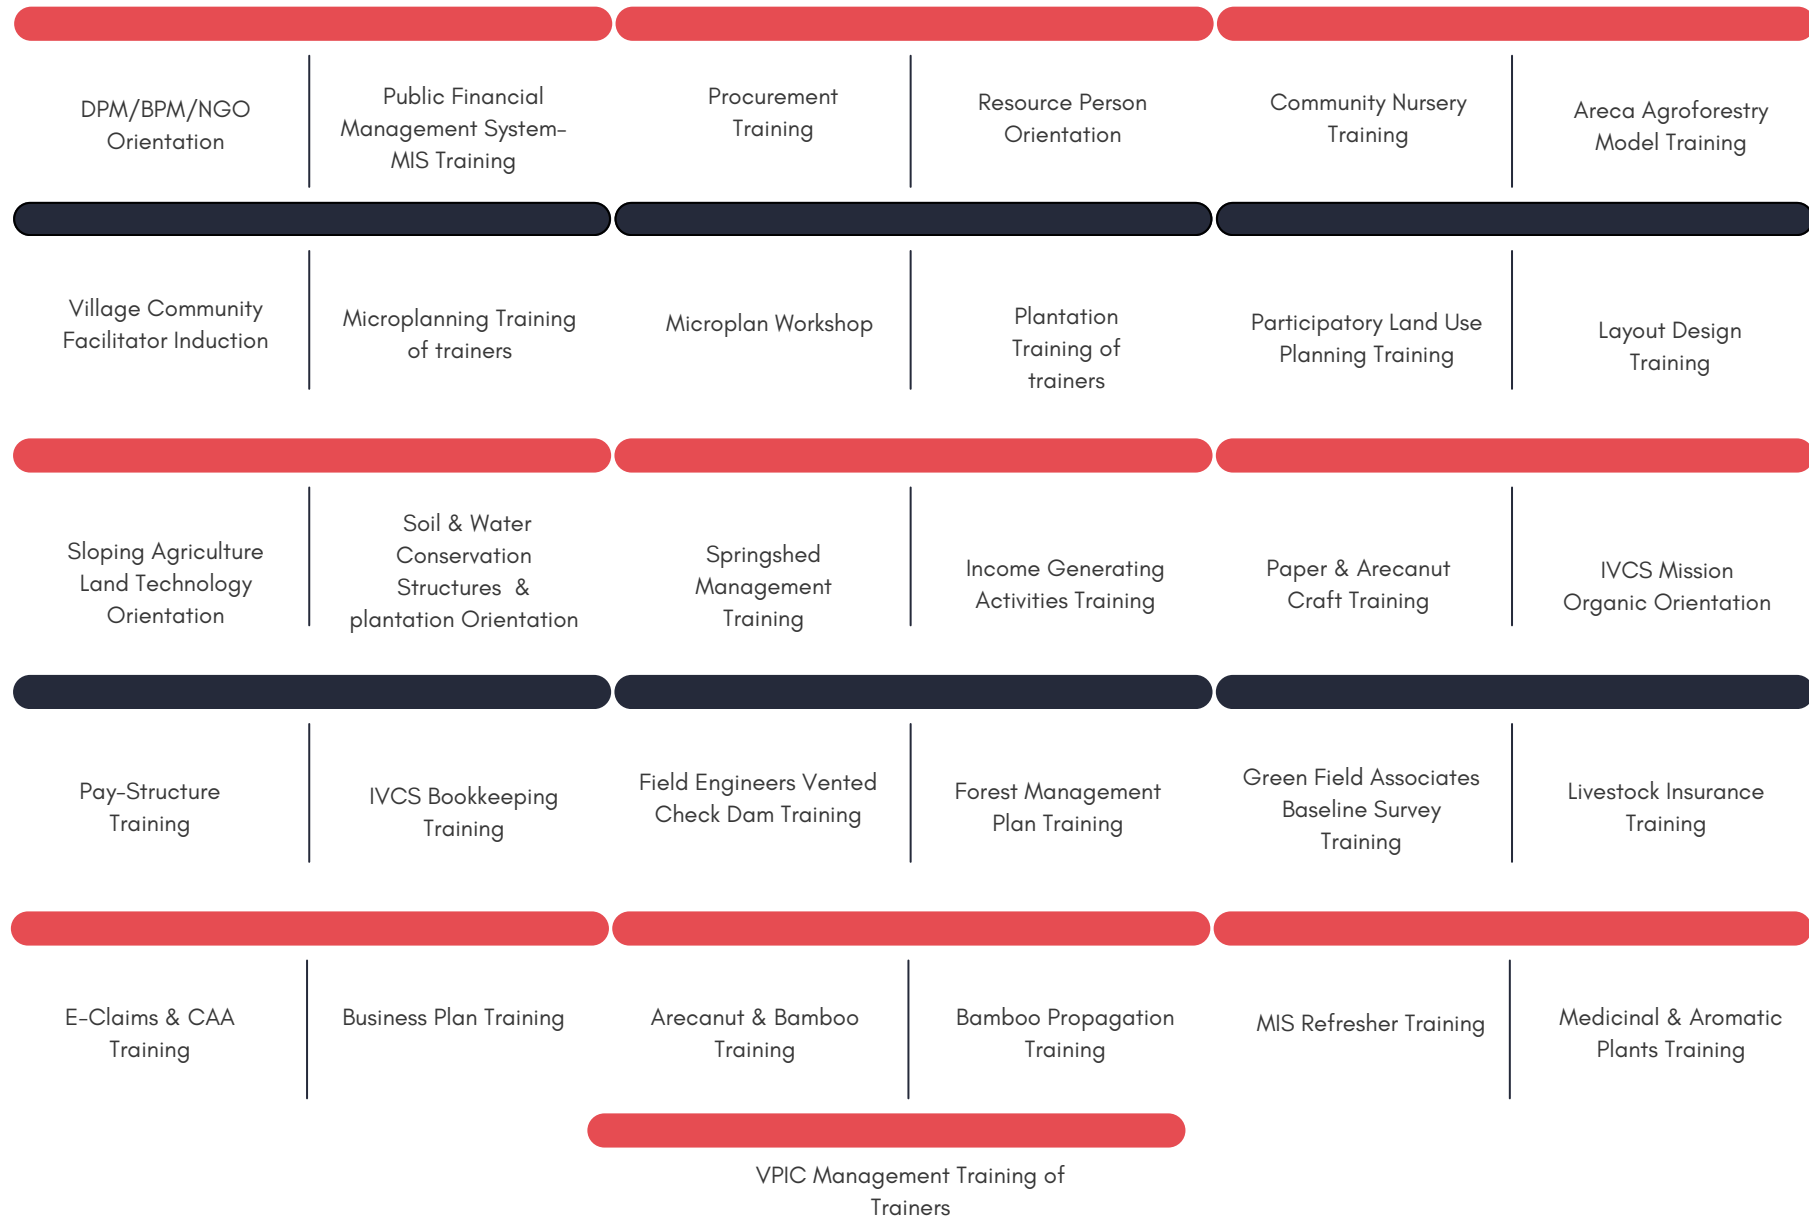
DPM/BPM/NGO Orientation

Public Financial Management System-MIS Training

Procurement Training

Resource Person Orientation

Community Nursery Training

Areca Agroforestry Model Training

Village Community Facilitator Induction

Microplanning Training of trainers

Microplan Workshop

Plantation Training of trainers

Participatory Land Use Planning Training

Layout Design Training

Sloping Agriculture Land Technology Orientation

Soil & Water Conservation Structures & plantation Orientation

Springshed Management Training

Income Generating Activities Training

Paper & Arecanut Craft Training

IVCS Mission Organic Orientation

Pay-Structure Training

IVCS Bookkeeping Training

Field Engineers Vented Check Dam Training

Forest Management Plan Training

Green Field Associates Baseline Survey Training

Livestock Insurance Training

E-Claims & CAA Training

Business Plan Training

Arecanut & Bamboo Training

Bamboo Propagation Training

MIS Refresher Training

Medicinal & Aromatic Plants Training

VPIC Management Training of Trainers